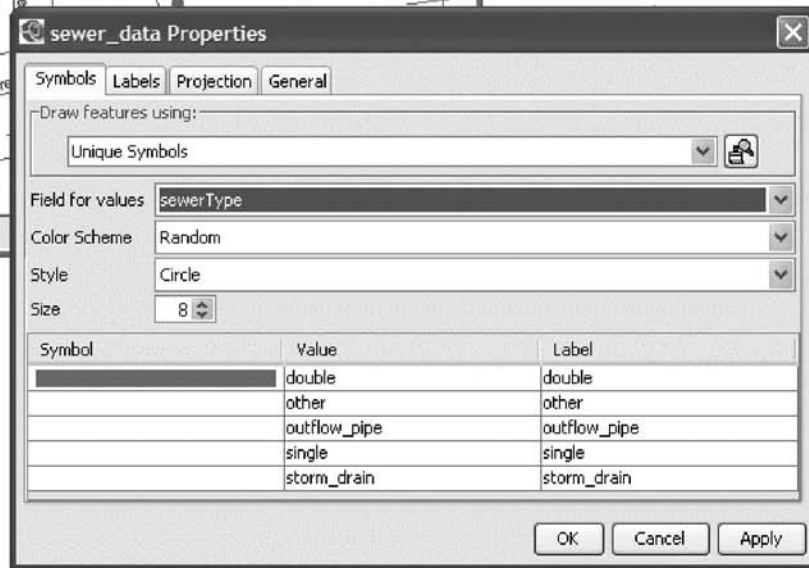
sewer_data Properties

Symbols | Labels | Projection | General

Draw features using:

Unique Symbols

Field for values sewerType

Color Scheme Random

Style Circle

Size 8

| Symbol | Value | Label |
|---|---|---|
| | double | double |
| | other | other |
| | outflow_pipe | outflow_pipe |
| | single | single |
| | storm_drain | storm_drain |

OK Cancel Apply